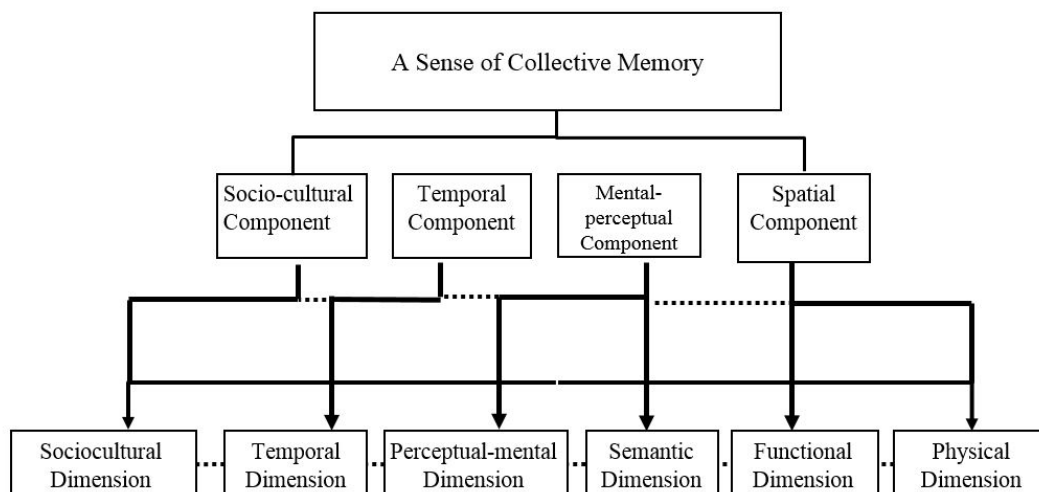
A Sense of Collective Memory

Socio-cultural Component

Temporal Component

Mental-perceptual Component

Spatial Component

Sociocultural Dimension

Temporal Dimension

Perceptual-mental Dimension

Semantic Dimension

Functional Dimension

Physical Dimension